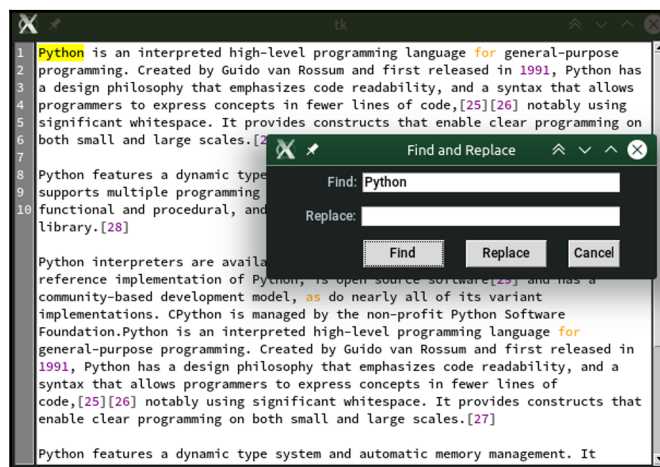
tk

1
2
3
4
5
6
7
8
9
10

Python is an interpreted high-level programming language for general-purpose programming. Created by Guido van Rossum and first released in 1991, Python has a design philosophy that emphasizes code readability, and a syntax that allows programmers to express concepts in fewer lines of code,[25][26] notably using significant whitespace. It provides constructs that enable clear programming on both small and large scales.[2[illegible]

Python features a dynamic type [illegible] supports multiple programming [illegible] functional and procedural, and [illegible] library.[28]

Python interpreters are availa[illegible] reference implementation of Py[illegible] community-based development model, as do nearly all of its variant implementations. CPython is managed by the non-profit Python Software Foundation.Python is an interpreted high-level programming language for general-purpose programming. Created by Guido van Rossum and first released in 1991, Python has a design philosophy that emphasizes code readability, and a syntax that allows programmers to express concepts in fewer lines of code,[25][26] notably using significant whitespace. It provides constructs that enable clear programming on both small and large scales.[27]

Python features a dynamic type system and automatic memory management. It

Find and Replace

Find: Python

Replace:

Find
Replace
Cancel